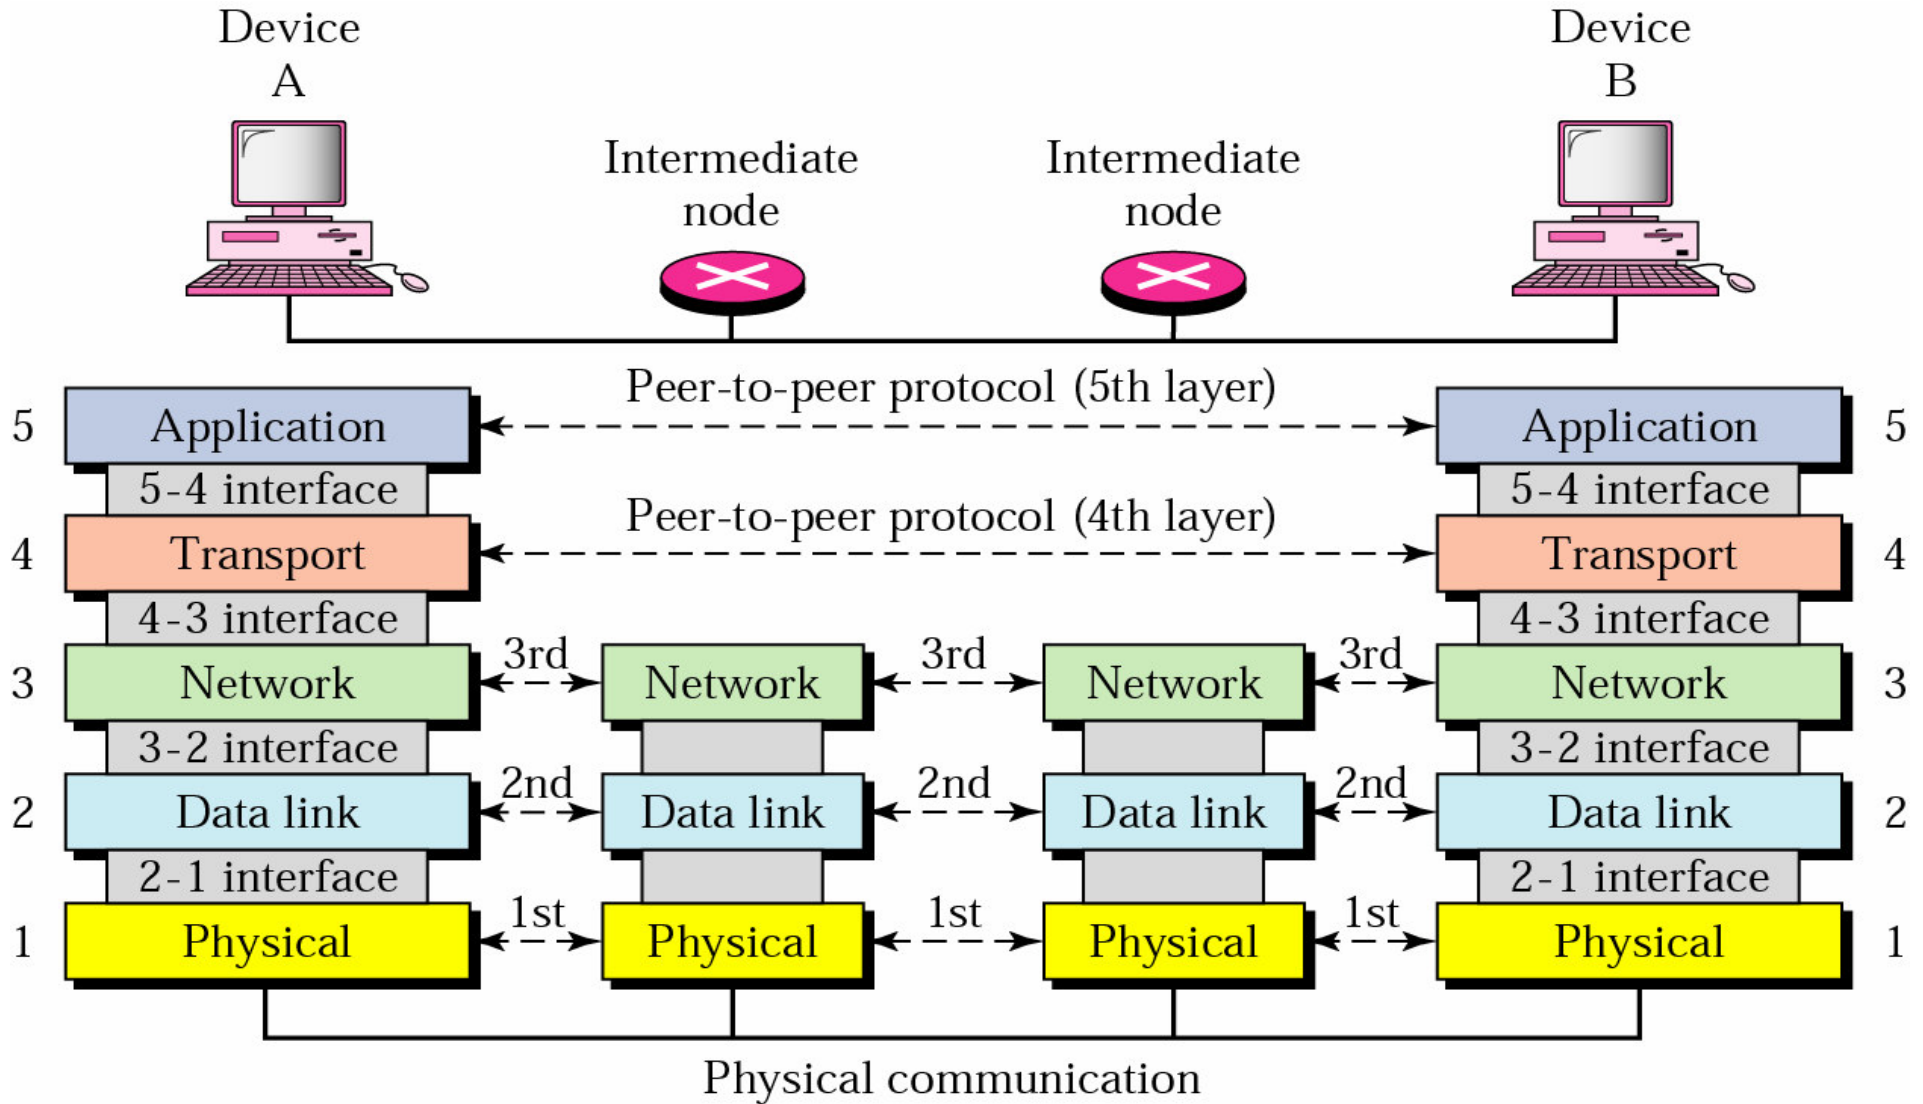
Device A

Intermediate node

Intermediate node

Device B

Peer-to-peer protocol (5th layer)

5 Application

Application 5

5-4 interface

5-4 interface

Peer-to-peer protocol (4th layer)

4 Transport

Transport 4

4-3 interface

4-3 interface

3 Network 3rd Network 3rd Network 3rd Network 3

3-2 interface

3-2 interface

2 Data link 2nd Data link 2nd Data link 2nd Data link 2

2-1 interface

2-1 interface

1 Physical 1st Physical 1st Physical 1st Physical 1

Physical communication